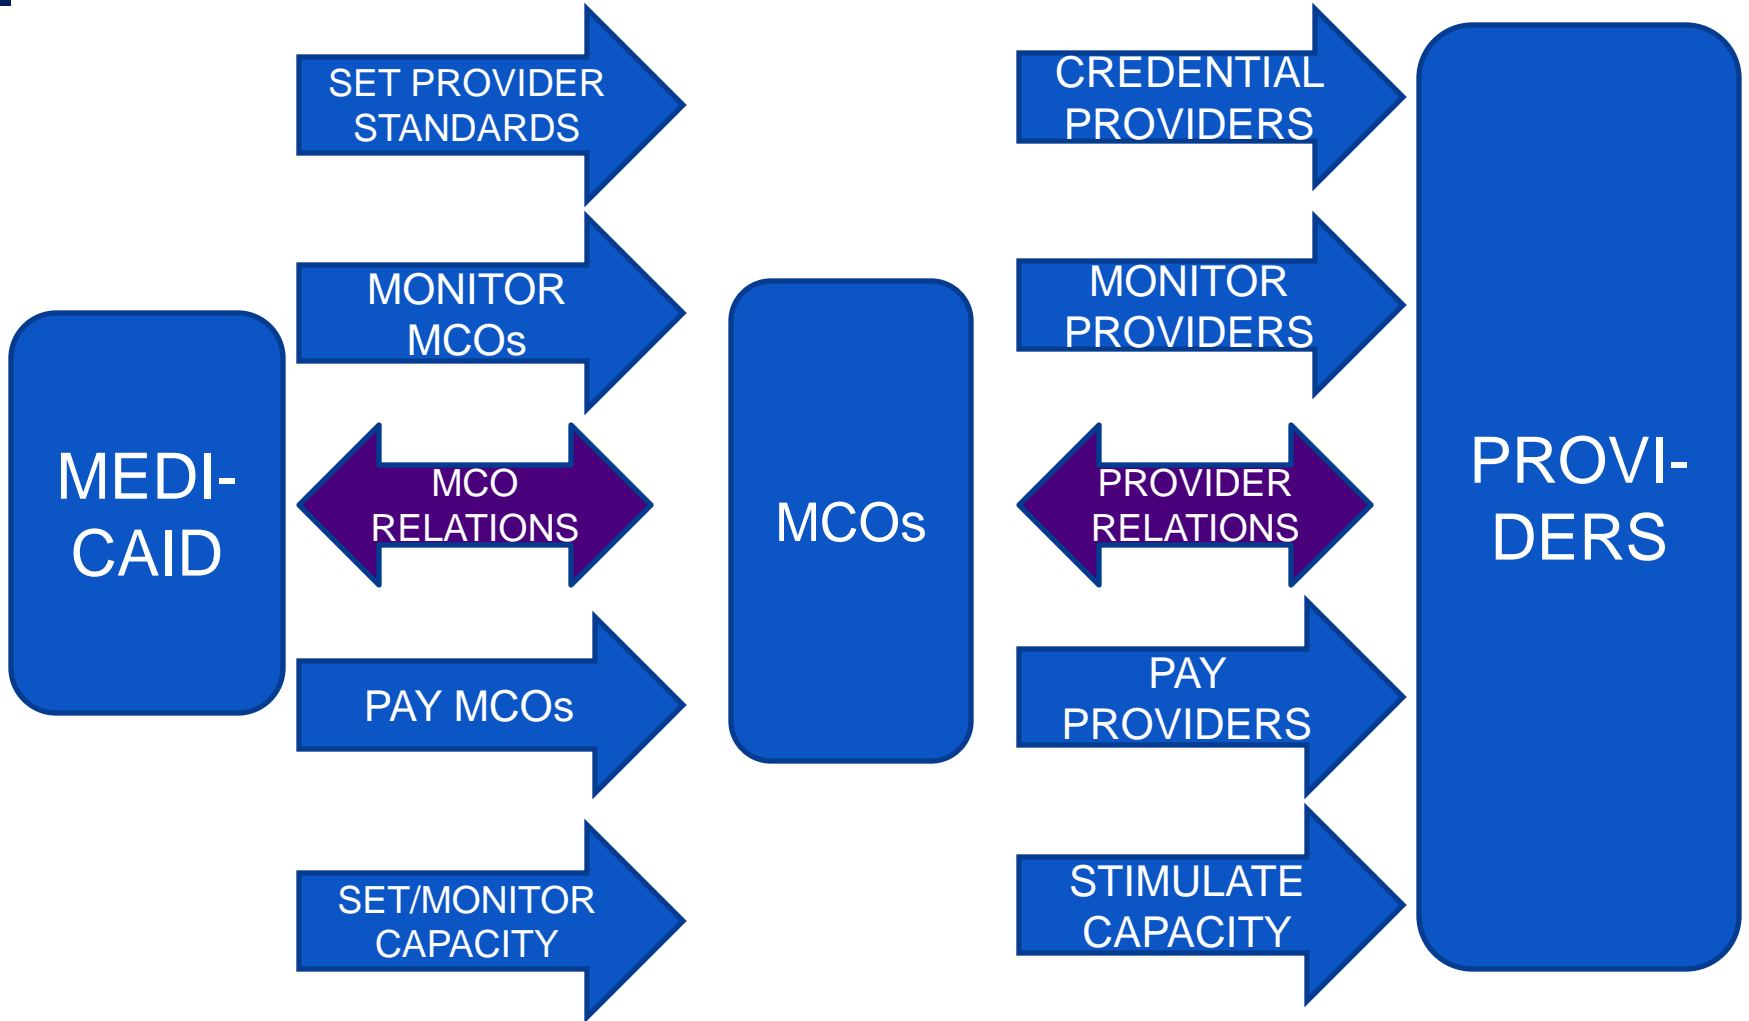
MEDI-CAID

SET PROVIDER STANDARDS

MONITOR MCOs

MCO RELATIONS

PAY MCOs

SET/MONITOR CAPACITY

MCOs

CREDENTIAL PROVIDERS

MONITOR PROVIDERS

PROVIDER RELATIONS

PAY PROVIDERS

STIMULATE CAPACITY

PROVI-DERS